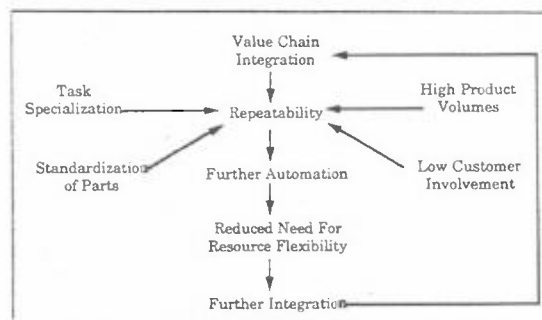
Value Chain Integration

Task Specialization

Repeatability

High Product Volumes

Standardization of Parts

Further Automation

Low Customer Involvement

Reduced Need For Resource Flexibility

Further Integration